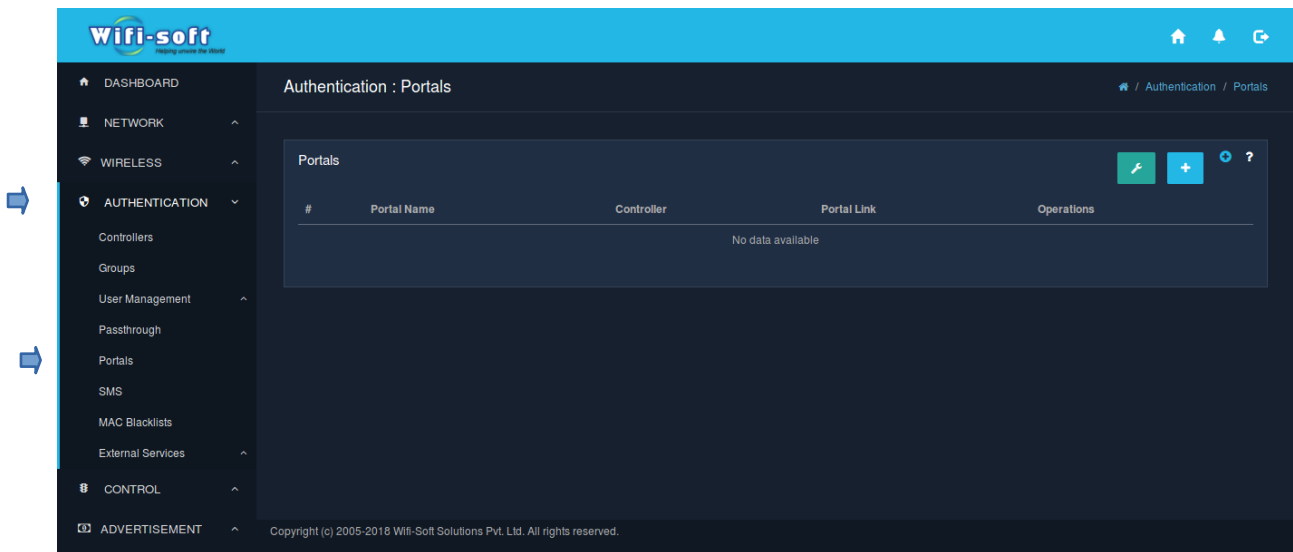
Wifi-soft
Helping unwire the World

DASHBOARD
NETWORK
WIRELESS
AUTHENTICATION
Controllers
Groups
User Management
Passthrough
Portals
SMS
MAC Blacklists
External Services
CONTROL
ADVERTISEMENT

Authentication : Portals

/ Authentication / Portals

Portals

| # | Portal Name | Controller | Portal Link | Operations |
|---|---|---|---|---|
| No data available | | | | |

Copyright (c) 2005-2018 Wifi-Soft Solutions Pvt. Ltd. All rights reserved.